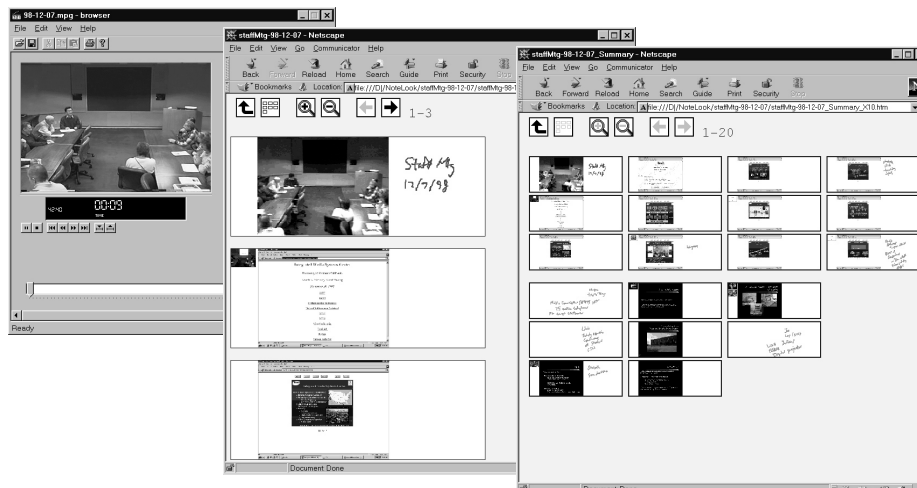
98-12-07.mpg - browser

File Edit View Help

00:09

Ready

staffMtg-98-12-07 - Netscape

File Edit View Go Communicator Help

Back Forward Reload Home Search Guide Print Security Stop

Bookmarks Location: file:///D|/NoteLook/staffMtg-98-12-07/staffMtg-98-1

1-3

Staff Mtg
12/7/98

Document Done

staffMtg-98-12-07_Summary - Netscape

File Edit View Go Communicator Help

Back Forward Reload Home Search Guide Print Security Stop

Bookmarks Location: file:///D|/NoteLook/staffMtg-98-12-07/staffMtg-98-12-07_Summary_X10.htm

1-20

Staff Mtg
12/7/98